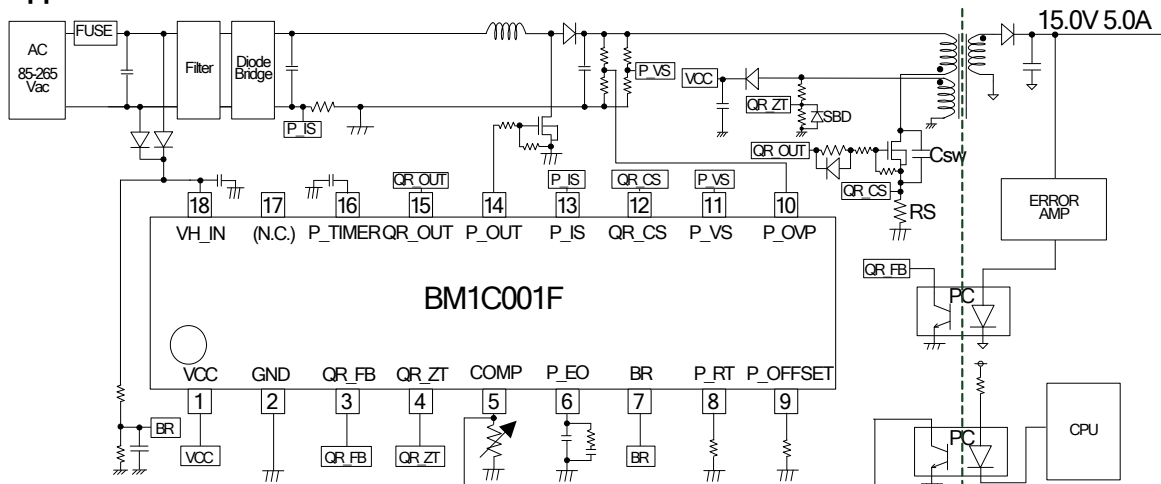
AC
85-265 Vac
FUSE
Filter
Diode Bridge
P_IS
P_VS
VCC
QR_ZT
SBD
QR_OUT
Csw
QR_CS
RS
15.0V 5.0A
ERROR AMP
QR_FB
PC
PC
CPU
QR_OUT
P_IS
QR_CS
P_VS
18 VH_IN
17 (N.C.)
16 P_TIMER
15 QR_OUT
14 P_OUT
13 P_IS
12 QR_CS
11 P_VS
10 P_OVP
BM1C001F
1 VCC
2 GND
3 QR_FB
4 QR_ZT
5 COMP
6 P_EO
7 BR
8 P_RT
9 P_OFFSET
BR
VCC
QR_FB
QR_ZT
BR